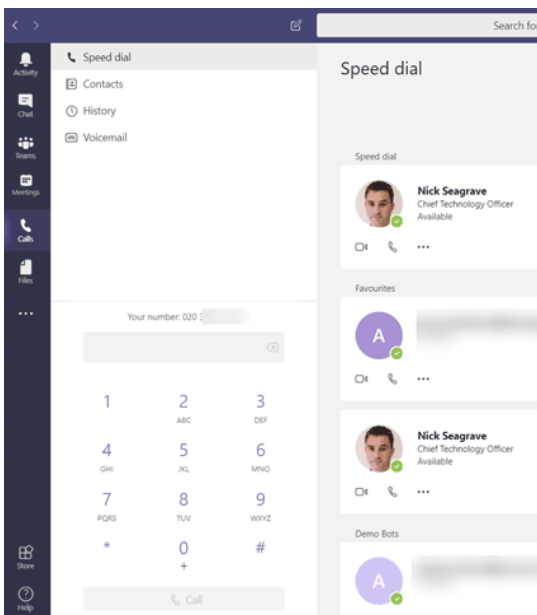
Search fo

Activity
Chat
Teams
Meetings
Calls
Files
...
Store
Help

Speed dial
Contacts
History
Voicemail

Your number: 020 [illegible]

1
2 ABC
3 DEF
4 GHI
5 JKL
6 MNO
7 PQRS
8 TUV
9 WXYZ
*
0 +
#

Call

Speed dial

Speed dial

Nick Seagrave
Chief Technology Officer
Available

...

Favourites

A
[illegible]

...

Nick Seagrave
Chief Technology Officer
Available

...

Demo Bots

A
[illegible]